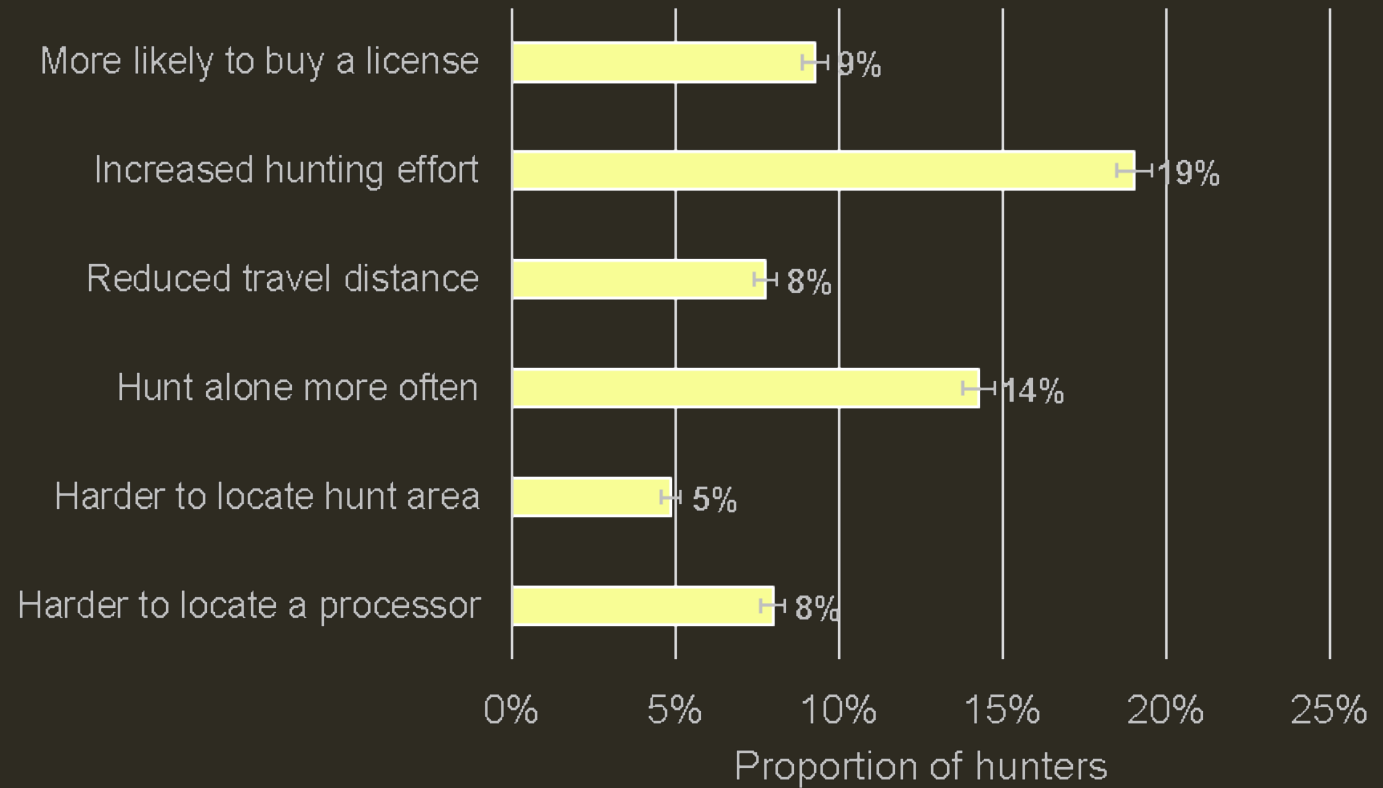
More likely to buy a license 9%
Increased hunting effort 19%
Reduced travel distance 8%
Hunt alone more often 14%
Harder to locate hunt area 5%
Harder to locate a processor 8%

0% 5% 10% 15% 20% 25%
Proportion of hunters